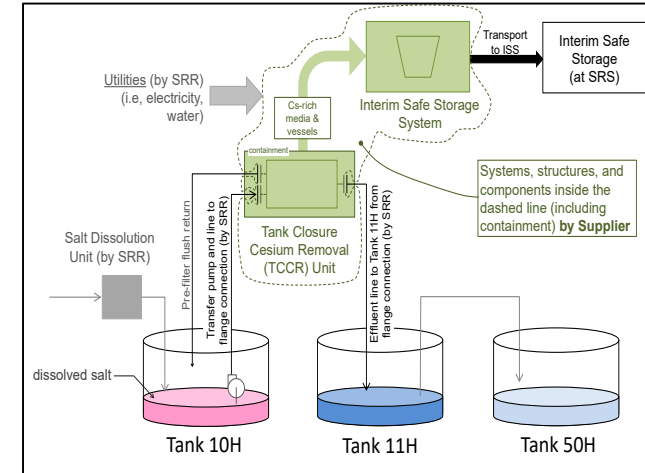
Transport to ISS

Interim Safe Storage (at SRS)

Utilities (by SRR) (i.e, electricity, water)

Cs-rich media & vessels

Interim Safe Storage System

containment

Tank Closure Cesium Removal (TCCR) Unit

Systems, structures, and components inside the dashed line (including containment) **by Supplier**

Salt Dissolution Unit (by SRR)

Pre-filter flush return

Transfer pump and line to flange connection (by SRR)

Effluent line to Tank 11H from flange connection (by SRR)

dissolved salt

Tank 10H

Tank 11H

Tank 50H